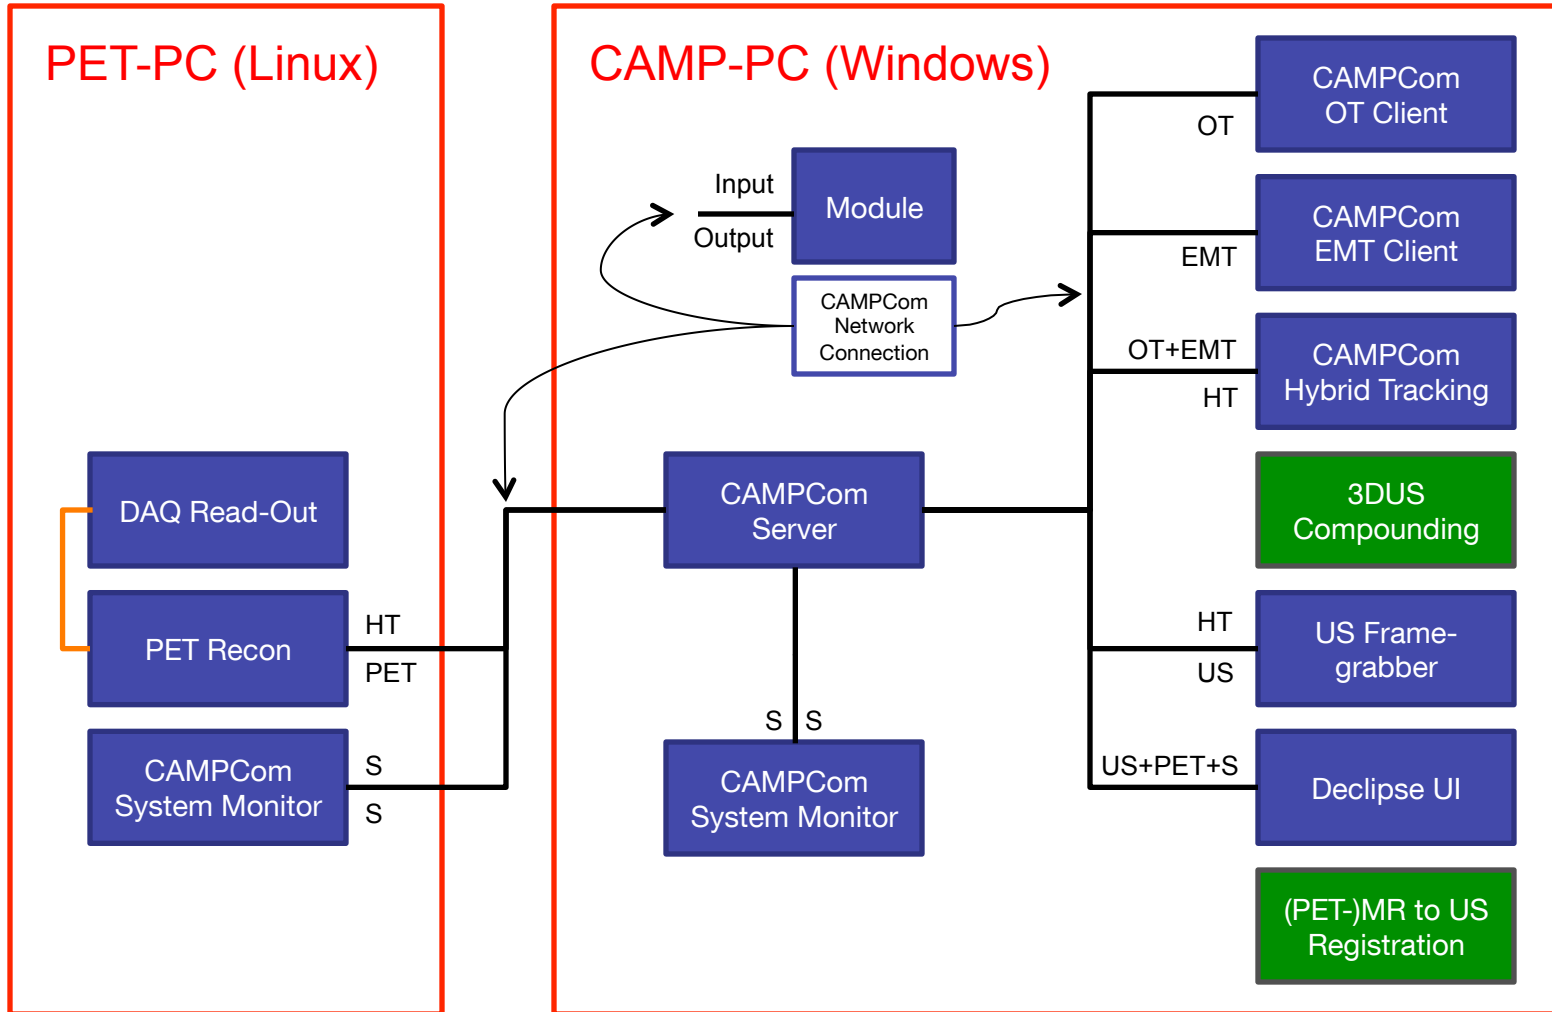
PET-PC (Linux)

DAQ Read-Out

PET Recon

HT

PET

CAMPCom System Monitor

S

S

CAMP-PC (Windows)

Input

Module

Output

CAMPCom Network Connection

CAMPCom Server

S S

CAMPCom System Monitor

OT

CAMPCom OT Client

EMT

CAMPCom EMT Client

OT+EMT

HT

CAMPCom Hybrid Tracking

3DUS Compounding

HT

US

US Frame-grabber

US+PET+S

Declipse UI

(PET-)MR to US Registration